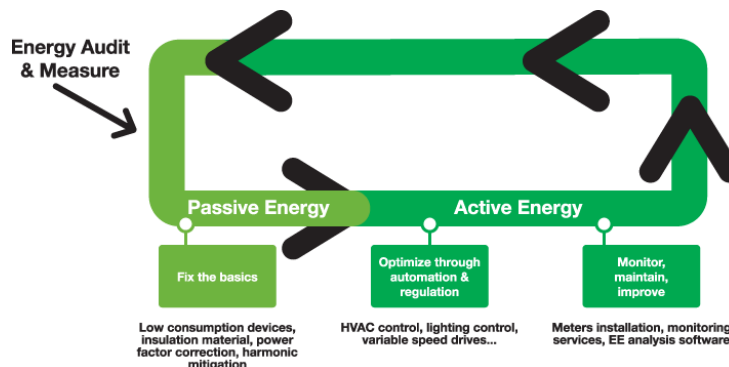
Energy Audit & Measure

Passive Energy

Active Energy

Fix the basics

Optimize through automation & regulation

Monitor, maintain, improve

Low consumption devices, insulation material, power factor correction, harmonic mitigation

HVAC control, lighting control, variable speed drives...

Meters installation, monitoring services, EE analysis software